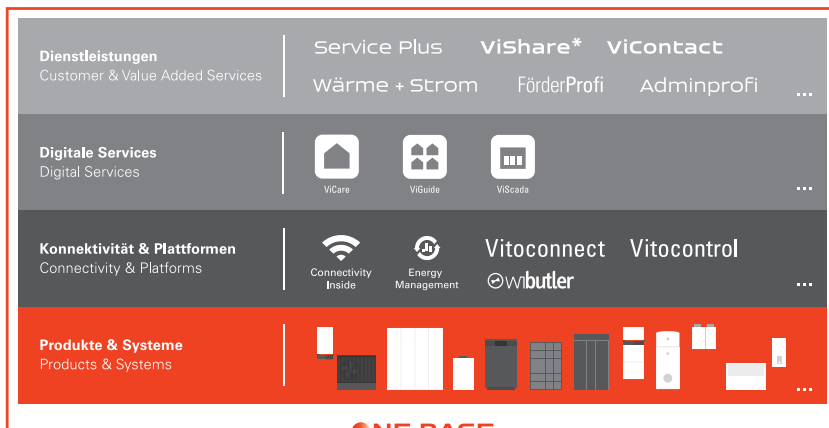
Dienstleistungen
Customer & Value Added Services

Service Plus ViShare* ViContact
Wärme + Strom FörderProfi Adminprofi
...

Digitale Services
Digital Services

ViCare ViGuide ViScada
...

Konnektivität & Plattformen
Connectivity & Platforms

Connectivity Inside
Energy Management
Vitoconnect Vitocontrol
wibutler
...

Produkte & Systeme
Products & Systems
...

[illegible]